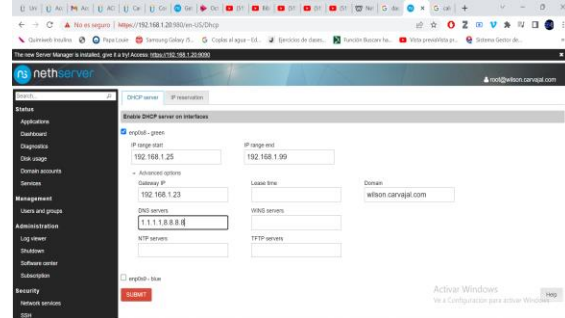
No es seguro | https://192.168.1.28:980/en-US/Dhcp

Quimiosh insulina | Papa Louie | Samsung Galaxy J5 | Coplas al agua - Ed... | Ejercicios de clases... | Función Buscarv ha... | Vista previa/Vista pr... | Sistema Gestor de...

The new Server Manager is installed, give it a try! Access: https://192.168.1.28:9090

nethserver

root@wilson.carvajal.com

Search...

Status
Applications
Dashboard
Diagnostics
Disk usage
Domain accounts
Services

Management
Users and groups

Administration
Log viewer
Shutdown
Software center
Subscription

Security
Network services
SSH

DHCP server | IP reservation

Enable DHCP server on interfaces

enp0s8 - green

IP range start
192.168.1.25

IP range end
192.168.1.99

Advanced options

Gateway IP
192.168.1.23

Lease time

Domain
wilson.carvajal.com

DNS servers
1.1.1.1,8.8.8.8

WINS servers

NTP servers

TFTP servers

enp0s9 - blue

SUBMIT

Activar Windows
Ve a Configuración para activar Windows.

Help